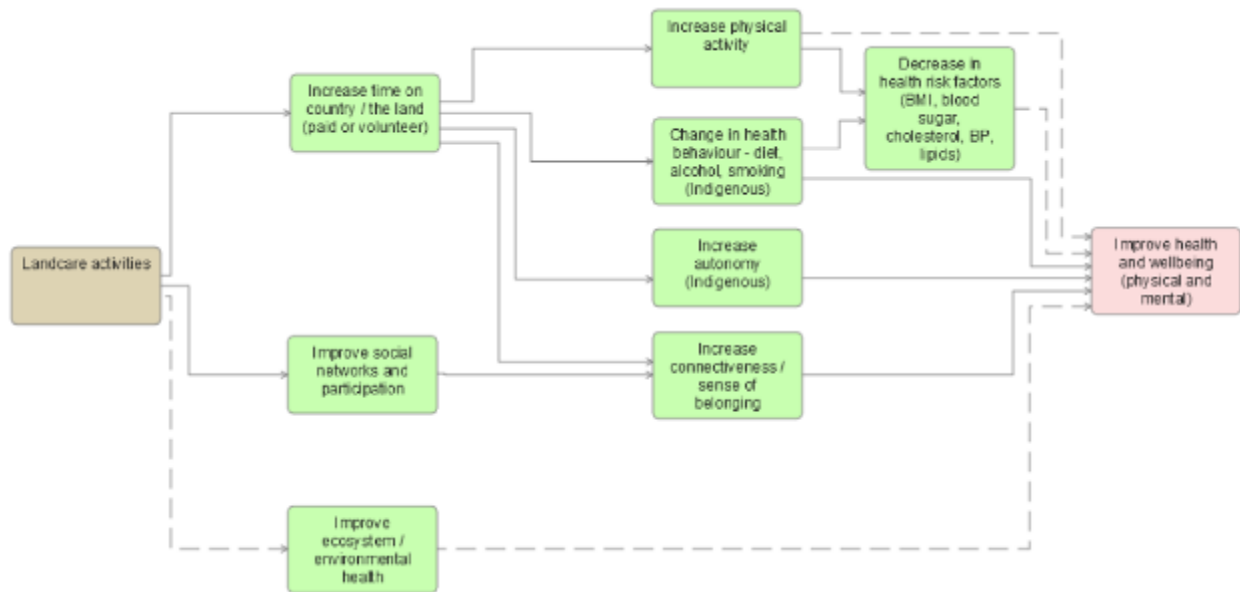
Landcare activities

Increase time on country / the land (paid or volunteer)

Improve social networks and participation

Improve ecosystem / environmental health

Increase physical activity

Change in health behaviour - diet, alcohol, smoking (Indigenous)

Increase autonomy (Indigenous)

Increase connectiveness / sense of belonging

Decrease in health risk factors (BMI, blood sugar, cholesterol, BP, lipids)

Improve health and wellbeing (physical and mental)